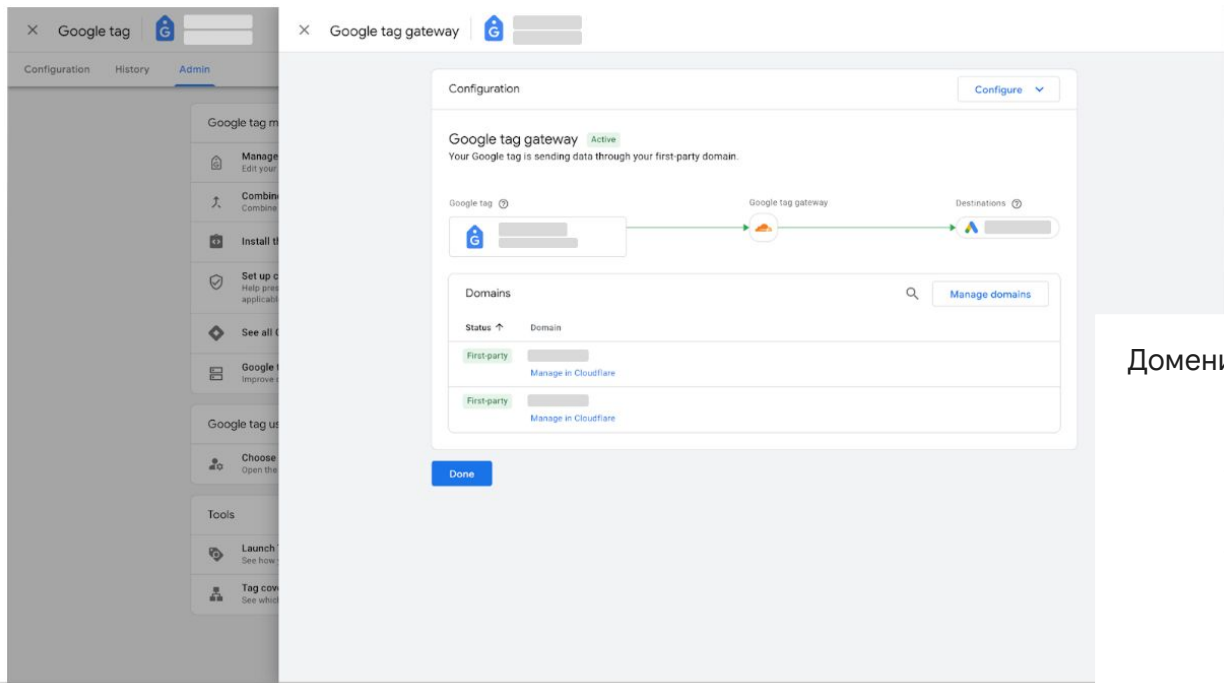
× Google tag

Configuration History Admin

Google tag m

Manage
Edit your

Combin
Combine

Install t

Set up c
Help pres
applicab

See all

Google
Improve

Google tag us

Choose
Open the

Tools

Launch
See how

Tag cov
See which

× Google tag gateway

Configuration

Configure

Google tag gateway Active
Your Google tag is sending data through your first-party domain.

Google tag

Google tag gateway

Destinations

Domains

Manage domains

| Status ↑ | Domain |
|---|---|
| First-party | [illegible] Manage in Cloudflare |
| First-party | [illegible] Manage in Cloudflare |

Done

Домени